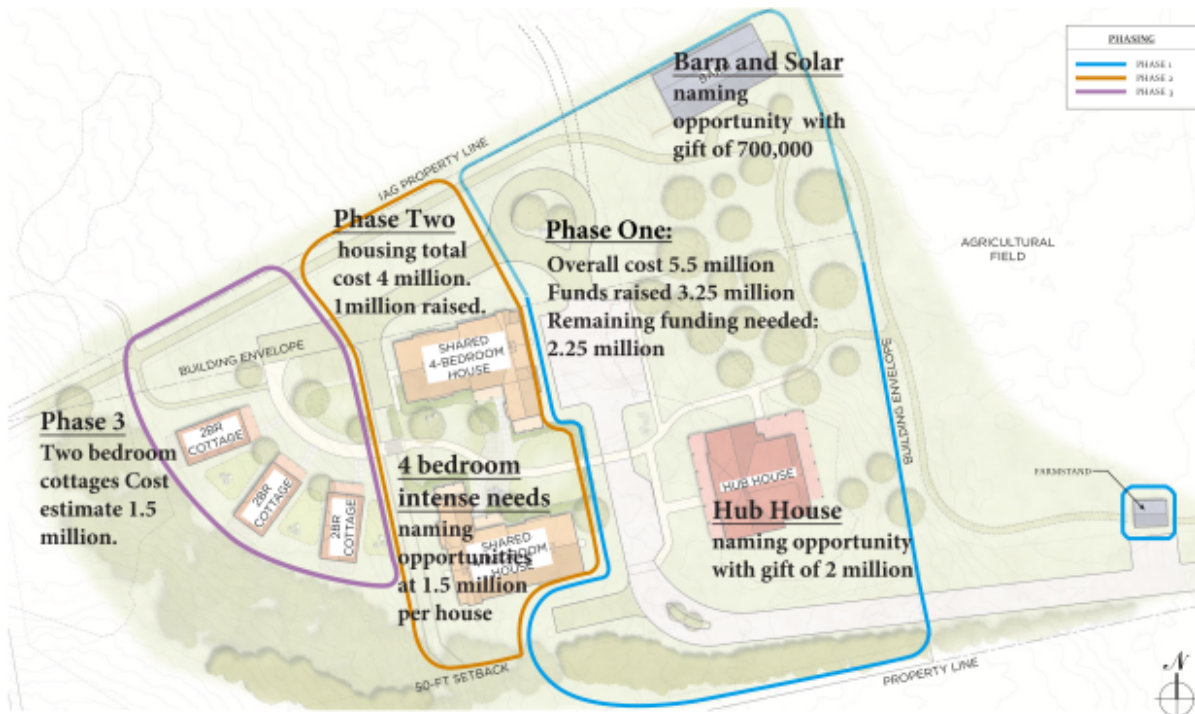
PHASING
PHASE 1
PHASE 2
PHASE 3

Barn and Solar
naming opportunity with gift of 700,000

BA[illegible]

IAG PROPERTY LINE

Phase Two
housing total cost 4 million. 1million raised.

Phase One:
Overall cost 5.5 million
Funds raised 3.25 million
Remaining funding needed: 2.25 million

AGRICULTURAL FIELD

BUILDING ENVELOPE

SHARED 4-BEDROOM HOUSE

BUILDING ENVELOPE

Phase 3
Two bedroom cottages Cost estimate 1.5 million.

2BR COTTAGE
2BR COTTAGE
2BR COTTAGE

4 bedroom intense needs
naming opportunities at 1.5 million per house

SHARED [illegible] HOUSE

HUB HOUSE

Hub House
naming opportunity with gift of 2 million

FARMSTAND

50-FT SETBACK
PROPERTY LINE
N